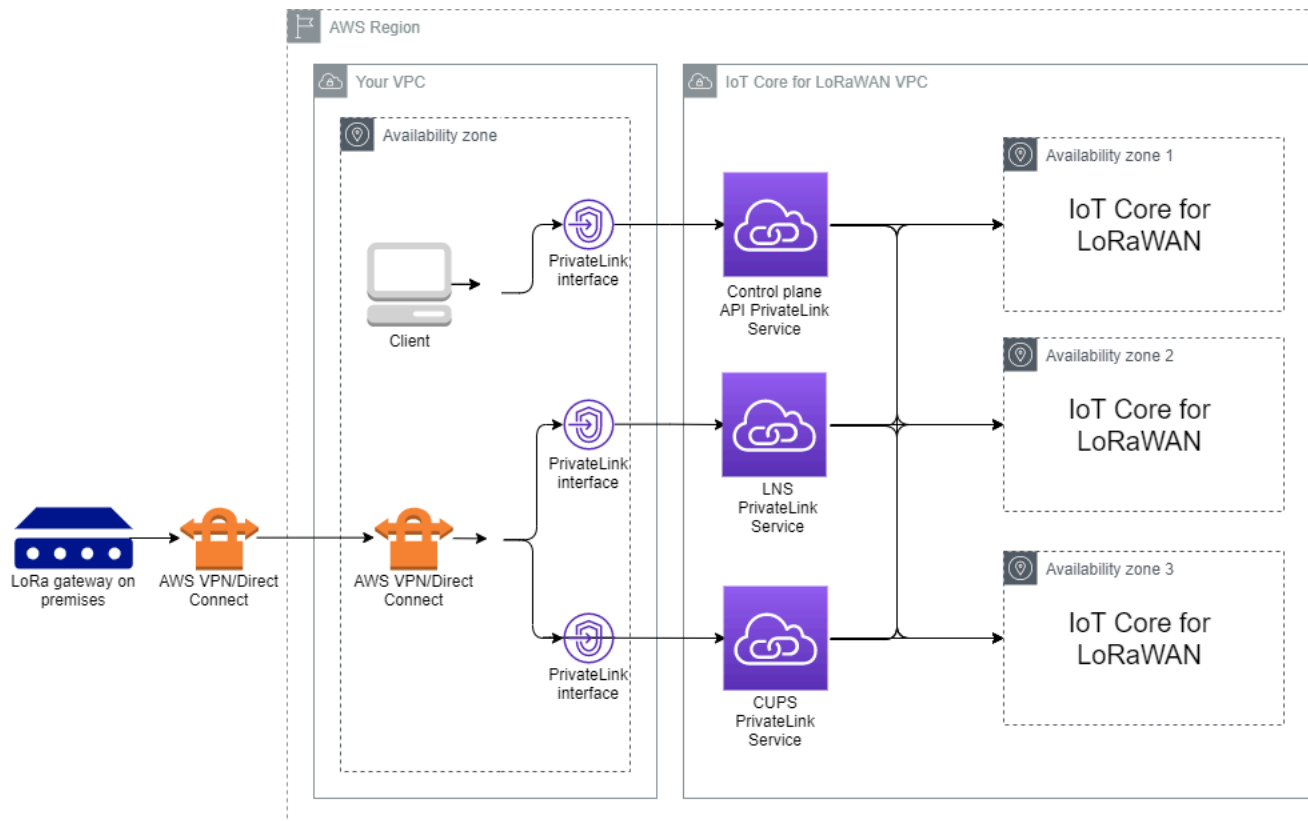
AWS Region

Your VPC

Availability zone

Client

PrivateLink interface

PrivateLink interface

PrivateLink interface

LoRa gateway on premises

AWS VPN/Direct Connect

AWS VPN/Direct Connect

IoT Core for LoRaWAN VPC

Control plane API PrivateLink Service

LNS PrivateLink Service

CUPS PrivateLink Service

Availability zone 1

IoT Core for LoRaWAN

Availability zone 2

IoT Core for LoRaWAN

Availability zone 3

IoT Core for LoRaWAN